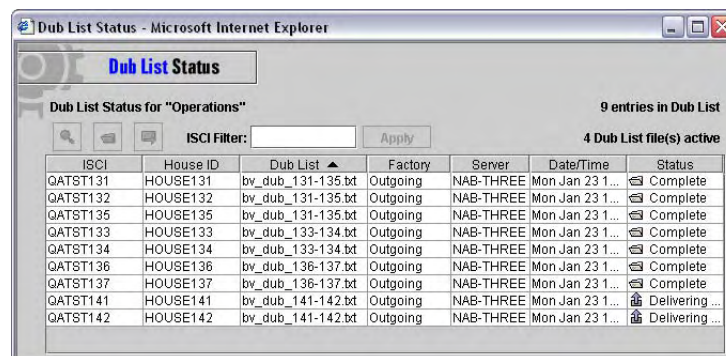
Dub List Status - Microsoft Internet Explorer

Dub List Status

Dub List Status for "Operations"

9 entries in Dub List

ISCI Filter: Apply

4 Dub List file(s) active

| ISCI | House ID | Dub List ▲ | Factory | Server | Date/Time | Status |
|---|---|---|---|---|---|---|
| QATST131 | HOUSE131 | bv_dub_131-135.txt | Outgoing | NAB-THREE | Mon Jan 23 1... | Complete |
| QATST132 | HOUSE132 | bv_dub_131-135.txt | Outgoing | NAB-THREE | Mon Jan 23 1... | Complete |
| QATST135 | HOUSE135 | bv_dub_131-135.txt | Outgoing | NAB-THREE | Mon Jan 23 1... | Complete |
| QATST133 | HOUSE133 | bv_dub_133-134.txt | Outgoing | NAB-THREE | Mon Jan 23 1... | Complete |
| QATST134 | HOUSE134 | bv_dub_133-134.txt | Outgoing | NAB-THREE | Mon Jan 23 1... | Complete |
| QATST136 | HOUSE136 | bv_dub_136-137.txt | Outgoing | NAB-THREE | Mon Jan 23 1... | Complete |
| QATST137 | HOUSE137 | bv_dub_136-137.txt | Outgoing | NAB-THREE | Mon Jan 23 1... | Complete |
| QATST141 | HOUSE141 | bv_dub_141-142.txt | Outgoing | NAB-THREE | Mon Jan 23 1... | Delivering ... |
| QATST142 | HOUSE142 | bv_dub_141-142.txt | Outgoing | NAB-THREE | Mon Jan 23 1... | Delivering ... |